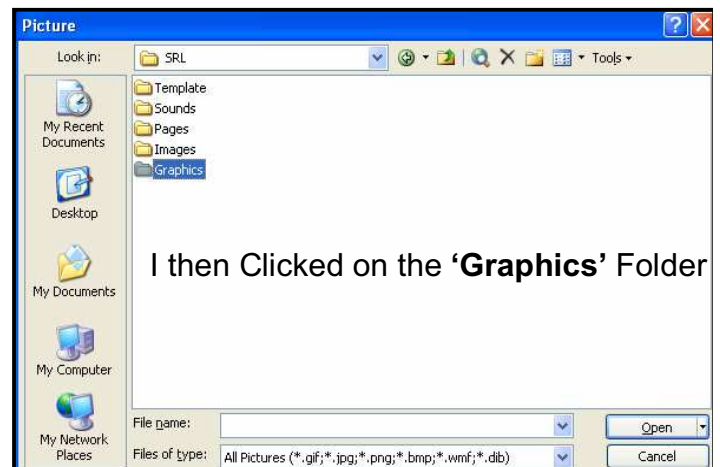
Picture

Look in: SRL

Tools

Template
Sounds
Pages
Images
Graphics

My Recent Documents

Desktop

My Documents

My Computer

My Network Places

I then Clicked on the **'Graphics'** Folder

File name:

Files of type: All Pictures (*.gif;*.jpg;*.png;*.bmp;*.wmf;*.dib)

Open

Cancel